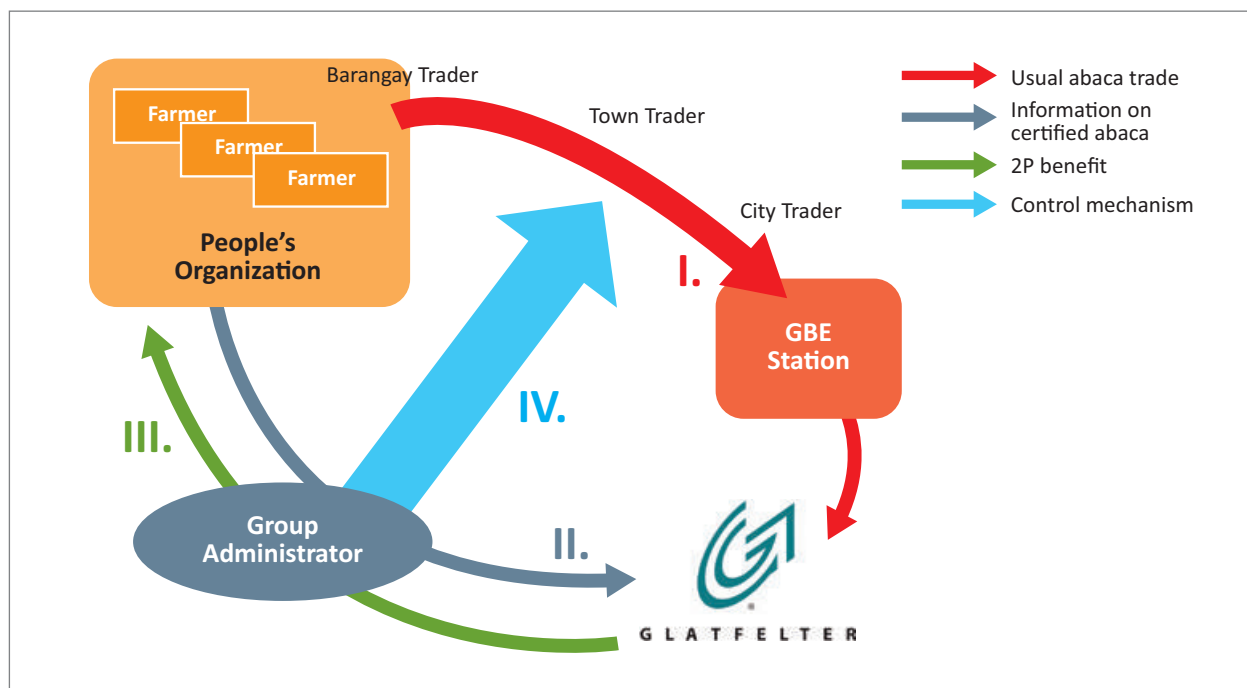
Farmer
Farmer
Farmer
People's Organization
Barangay Trader
Town Trader
City Trader
I.
GBE Station
IV.
III.
II.
Group Administrator
GLATFELTER
Usual abaca trade
Information on certified abaca
2P benefit
Control mechanism